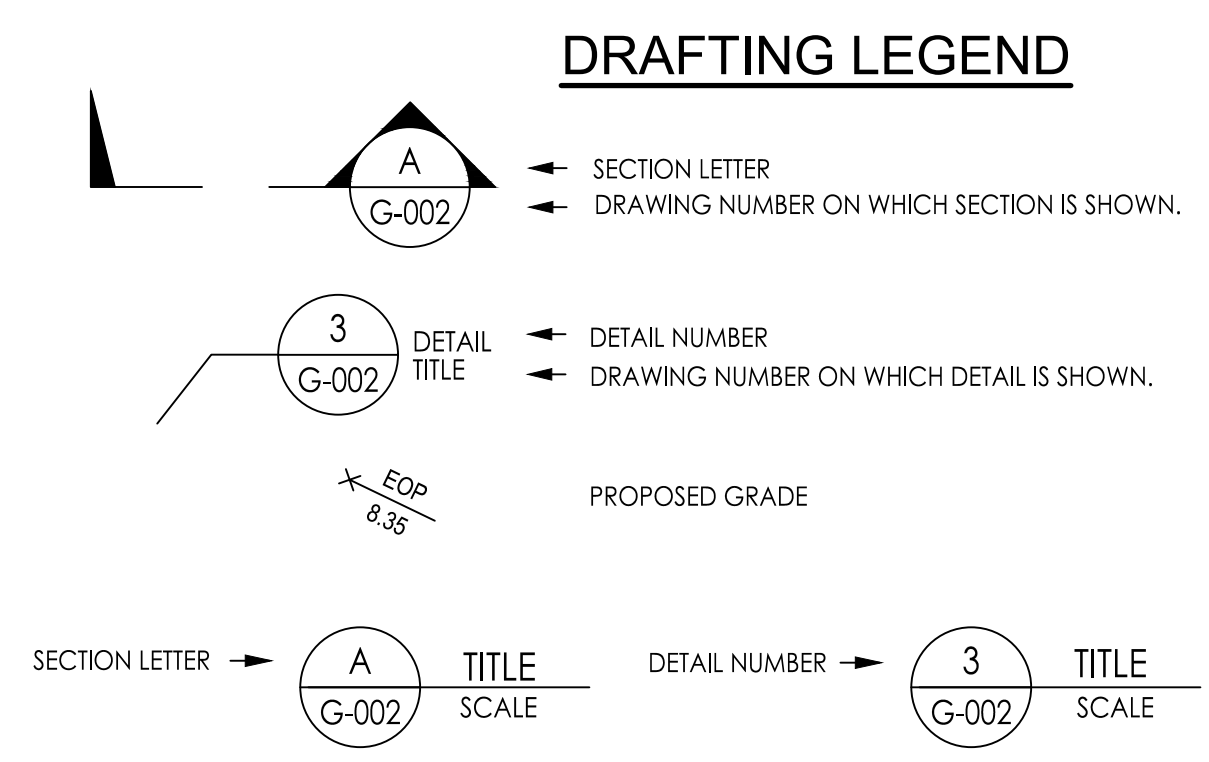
DRAFTING LEGEND

A
G-002
SECTION LETTER
DRAWING NUMBER ON WHICH SECTION IS SHOWN.

3
G-002
DETAIL TITLE
DETAIL NUMBER
DRAWING NUMBER ON WHICH DETAIL IS SHOWN.

EOP
8.35
PROPOSED GRADE

SECTION LETTER
A
G-002
TITLE
SCALE

DETAIL NUMBER
3
G-002
TITLE
SCALE